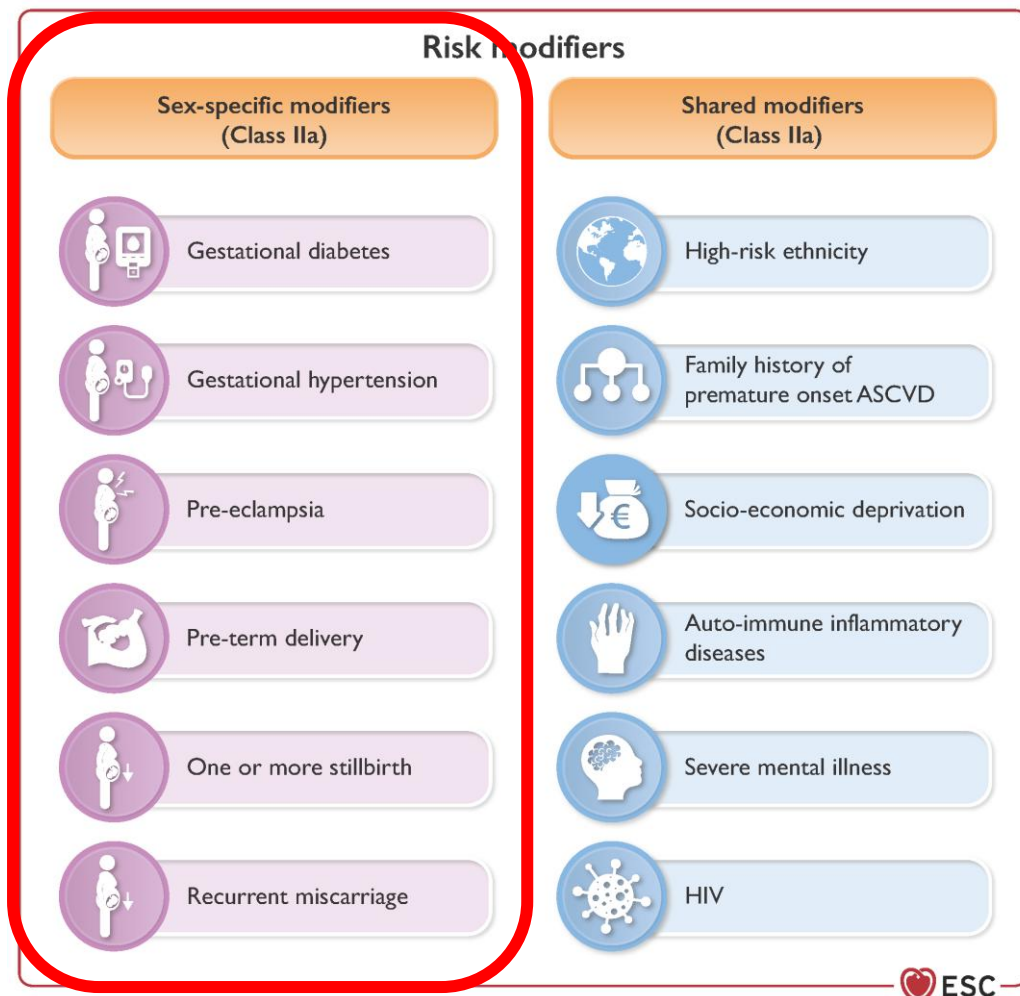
Risk modifiers

Sex-specific modifiers (Class IIa)

Gestational diabetes

Gestational hypertension

Pre-eclampsia

Pre-term delivery

One or more stillbirth

Recurrent miscarriage

Shared modifiers (Class IIa)

High-risk ethnicity

Family history of premature onset ASCVD

Socio-economic deprivation

Auto-immune inflammatory diseases

Severe mental illness

HIV

ESC